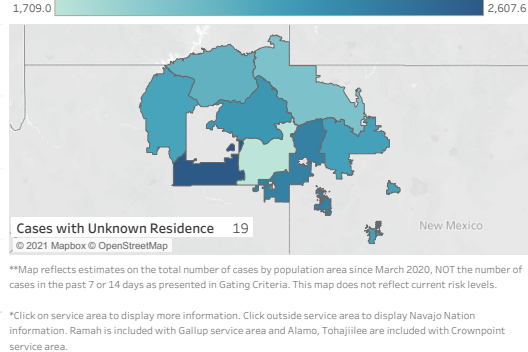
1,709.0

2,607.6

Cases with Unknown Residence 19

New Mexico

© 2021 Mapbox © OpenStreetMap

**Map reflects estimates on the total number of cases by population area since March 2020, NOT the number of cases in the past 7 or 14 days as presented in Gating Criteria. This map does not reflect current risk levels.

*Click on service area to display more information. Click outside service area to display Navajo Nation information. Ramah is included with Gallup service area and Alamo, Tohajiilee are included with Crownpoint service area.